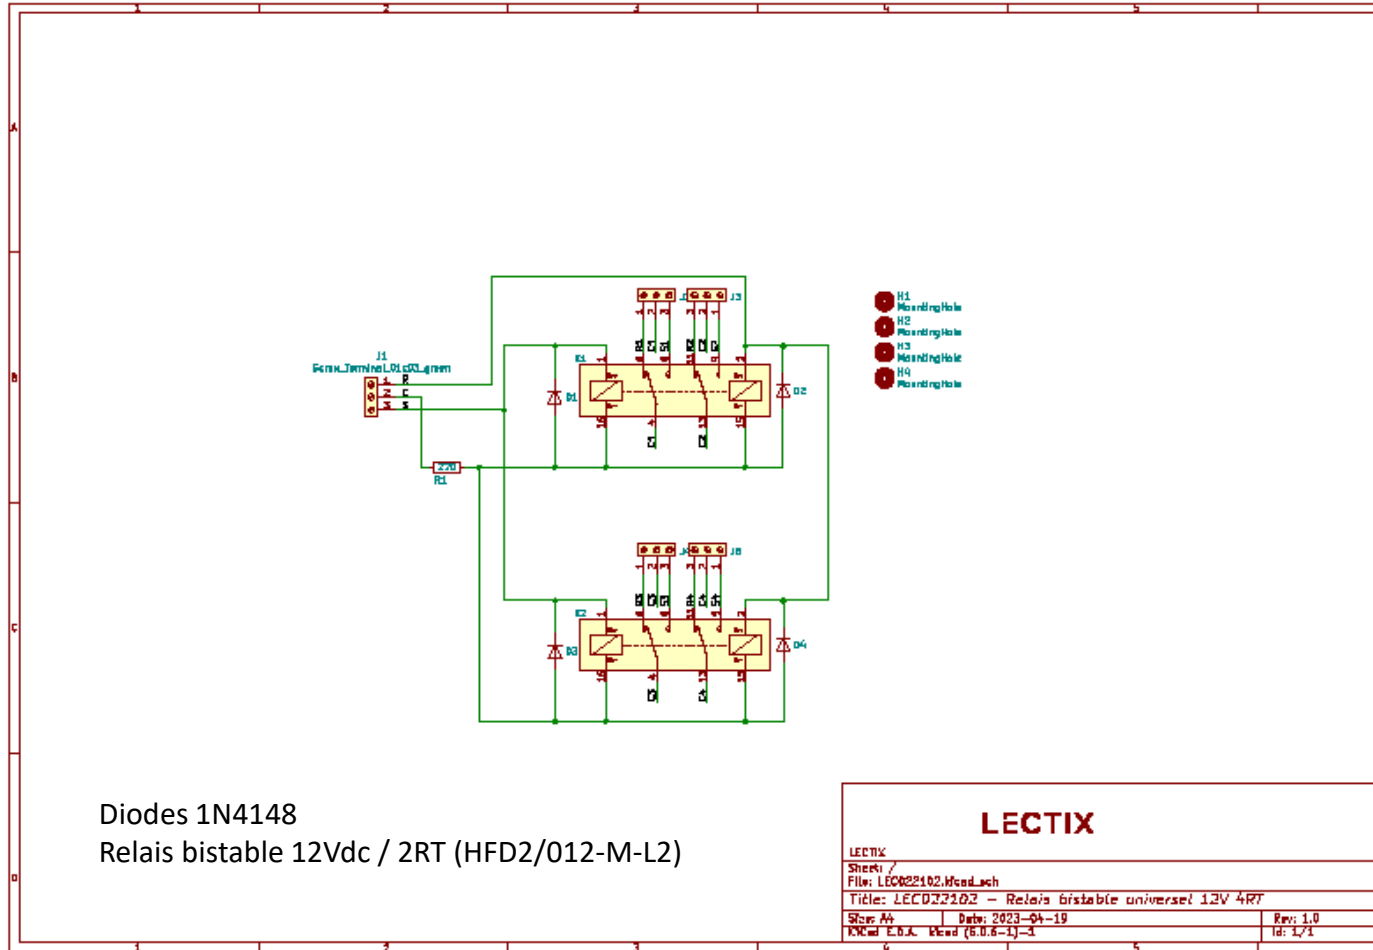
1 2 3 4 5

A
B
C
D

H1
MountingHole
H2
MountingHole
H3
MountingHole
H4
MountingHole

J1
Screw_Terminal_01x03_gmm
R
C
S

K1
D1
D2
J2
J3
R1
C1
S1
R2
C2
S2

220
R1

K2
D3
D4
J4
J5
R3
C3
S3
R4
C4
S4

Diodes 1N4148
Relais bistable 12Vdc / 2RT (HFD2/012-M-L2)

LECTIX

LECTIX
Sheet: /
File: LEC022102.kicad_sch
Title: LEC022102 – Relais bistable universel 12V 4RT
Size: A4 | Date: 2023-04-19 | Rev: 1.0
KiCad E.D.A. kicad (6.0.6-1)-1 | Id: 1/1